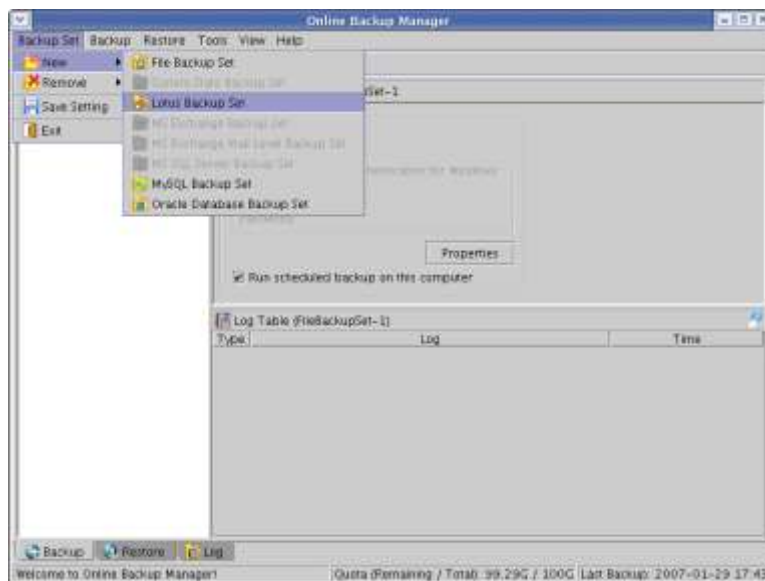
Online Backup Manager

Backup Set Backup Restore Tools View Help

New
Remove
Save Setting
Exit

File Backup Set
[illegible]
Lotus Backup Set
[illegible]
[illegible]
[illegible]
MySQL Backup Set
Oracle Database Backup Set

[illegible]Set-1

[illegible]

Properties

Run scheduled backup on this computer

Log Table (FileBackupSet-1)

| Type | Log | Time |
|---|---|---|

Backup Restore Log

Welcome to Online Backup Manager!

Quota (Remaining / Total): 99.29G / 100G Last Backup: 2007-01-29 17:4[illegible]